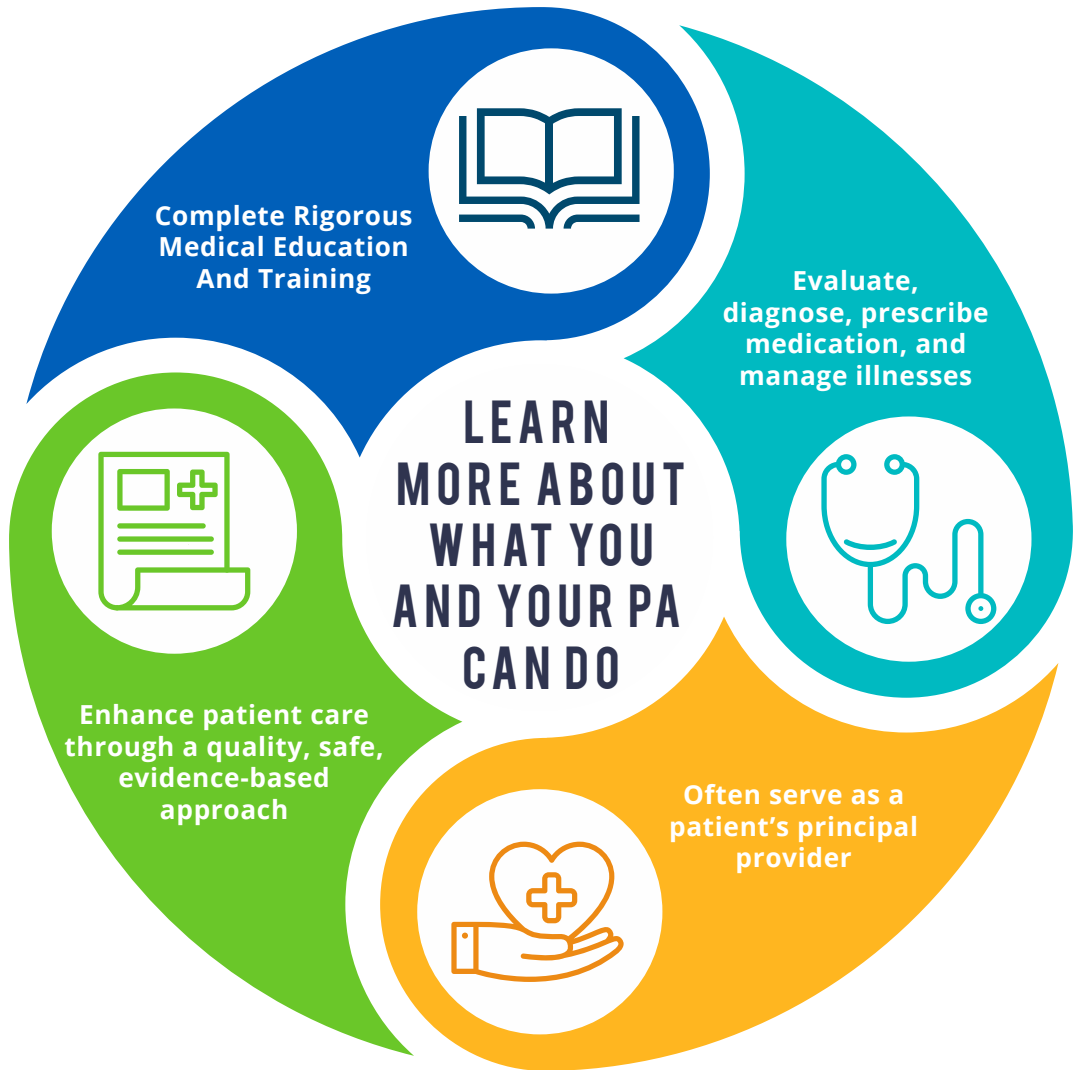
LEARN MORE ABOUT WHAT YOU AND YOUR PA CAN DO

Complete Rigorous Medical Education And Training

Evaluate, diagnose, prescribe medication, and manage illnesses

Often serve as a patient’s principal provider

Enhance patient care through a quality, safe, evidence-based approach